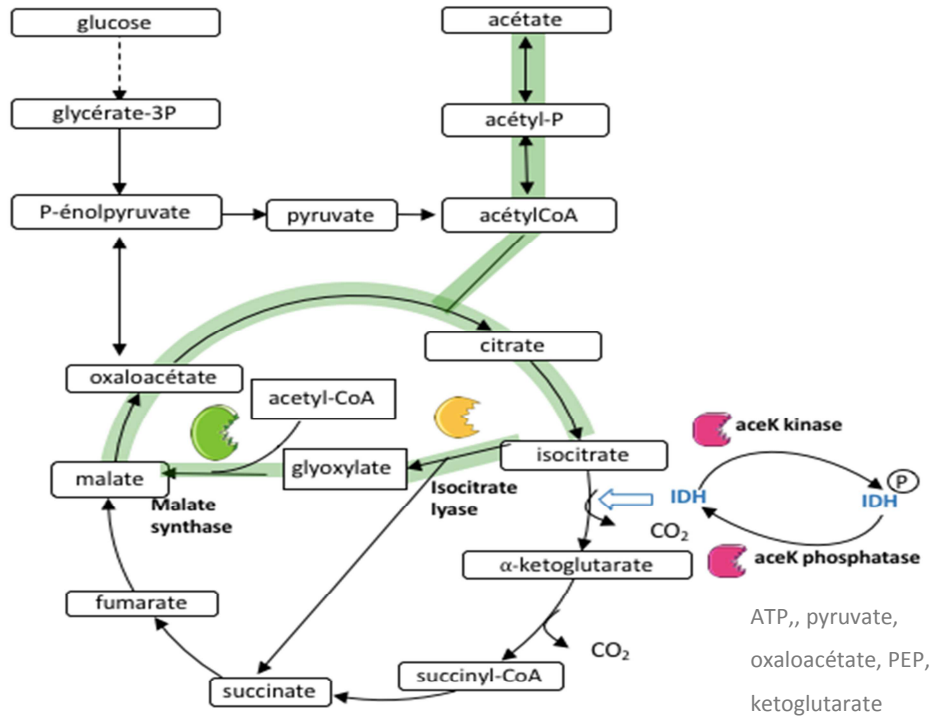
glucose

glycérate-3P

P-énolpyruvate

pyruvate

acétate

acétyl-P

acétylCoA

citrate

oxaloacétate

acetyl-CoA

malate

Malate synthase

glyoxylate

Isocitrate lyase

isocitrate

aceK kinase

IDH

P

IDH

$CO_2$

aceK phosphatase

α-ketoglutarate

fumarate

$CO_2$

succinate

succinyl-CoA

ATP,, pyruvate, oxaloacétate, PEP, ketoglutarate